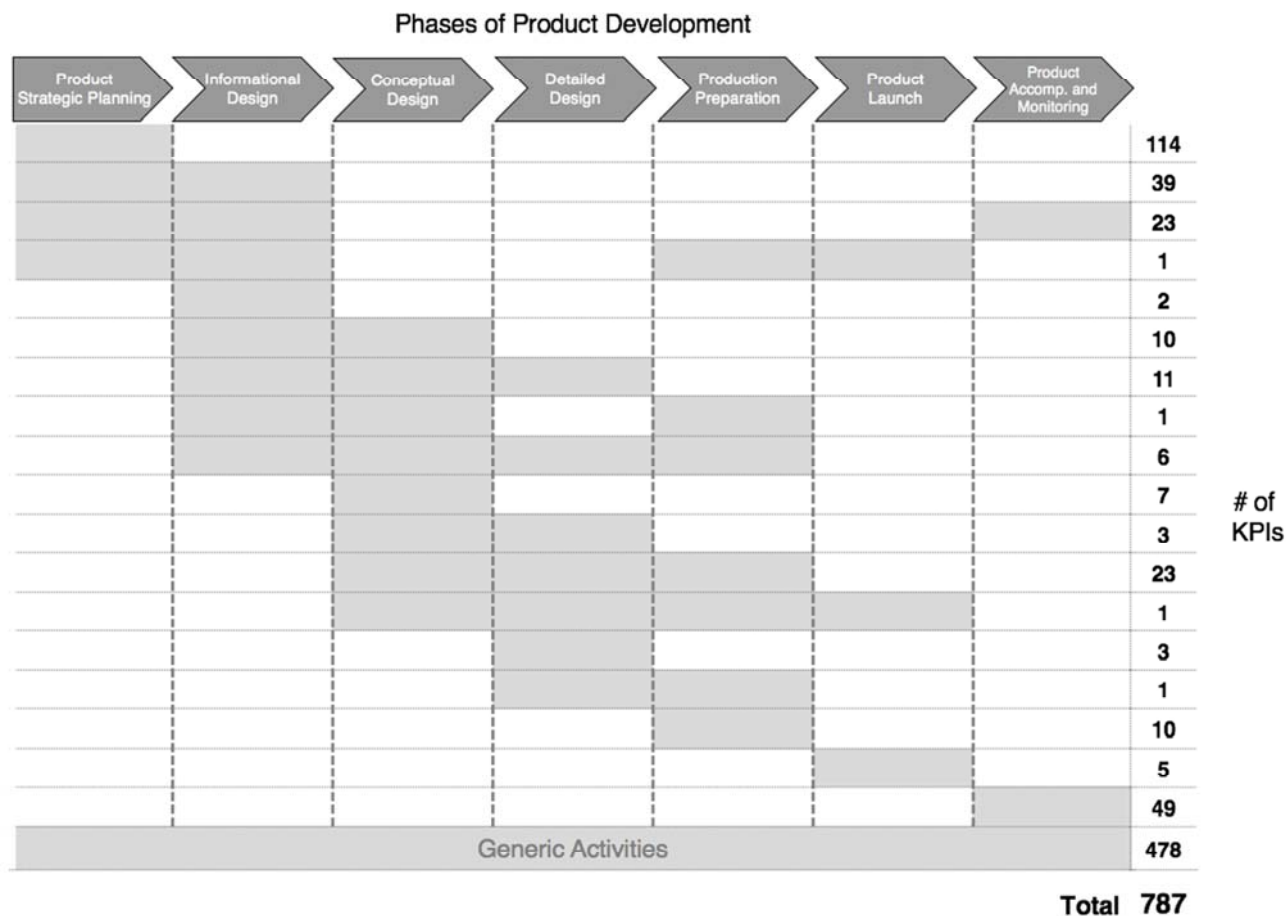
Phases of Product Development

Product Strategic Planning
Informational Design
Conceptual Design
Detailed Design
Production Preparation
Product Launch
Product Accomp. and Monitoring

114
39
23
1
2
10
11
1
6
7
3
23
1
3
1
10
5
49
Generic Activities
478

# of KPIs

Total 787